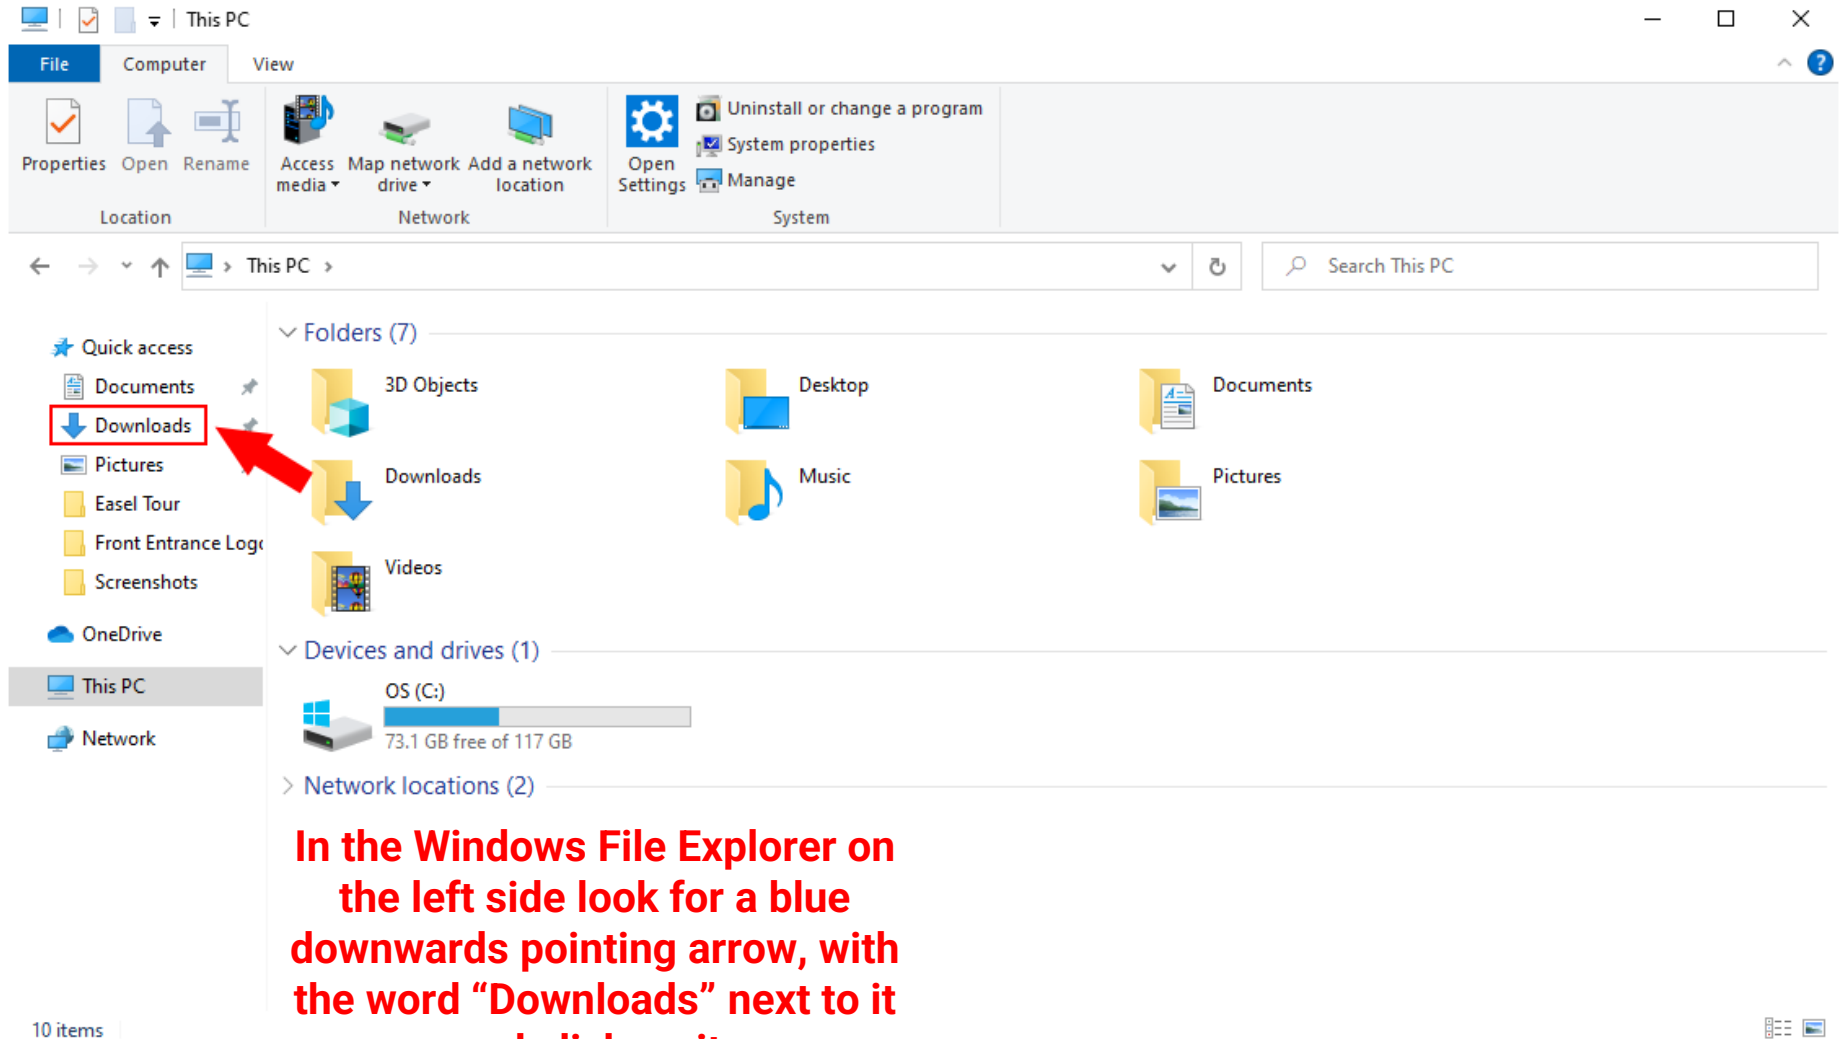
This PC

File Computer View

Properties Open Rename
Location

Access media Map network drive Add a network location
Network

Open Settings
Uninstall or change a program
System properties
Manage
System

This PC >

Search This PC

Quick access
Documents
Downloads
Pictures
Easel Tour
Front Entrance Logo
Screenshots
OneDrive
This PC
Network

Folders (7)
3D Objects
Desktop
Documents
Downloads
Music
Pictures
Videos

Devices and drives (1)
OS (C:)
73.1 GB free of 117 GB

Network locations (2)

In the Windows File Explorer on the left side look for a blue downwards pointing arrow, with the word “Downloads” next to it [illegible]

10 items